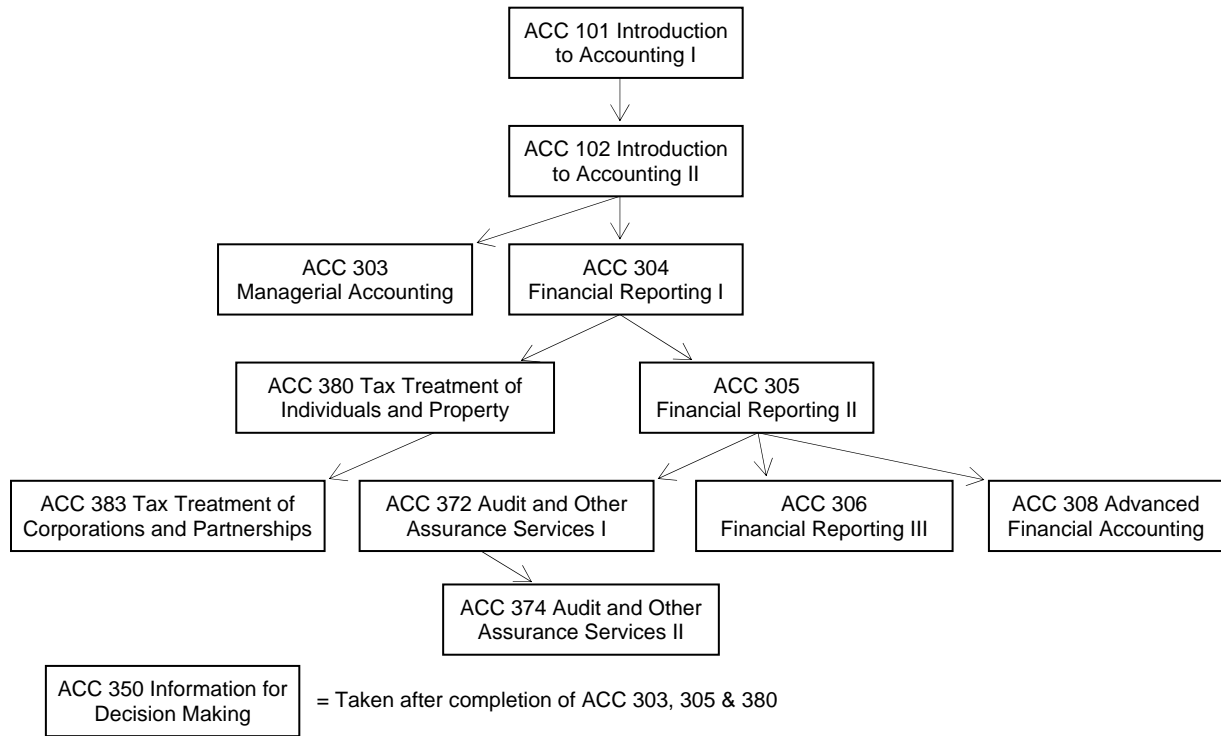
ACC 101 Introduction to Accounting I

ACC 102 Introduction to Accounting II

ACC 303 Managerial Accounting

ACC 304 Financial Reporting I

ACC 380 Tax Treatment of Individuals and Property

ACC 305 Financial Reporting II

ACC 383 Tax Treatment of Corporations and Partnerships

ACC 372 Audit and Other Assurance Services I

ACC 306 Financial Reporting III

ACC 308 Advanced Financial Accounting

ACC 374 Audit and Other Assurance Services II

ACC 350 Information for Decision Making = Taken after completion of ACC 303, 305 & 380